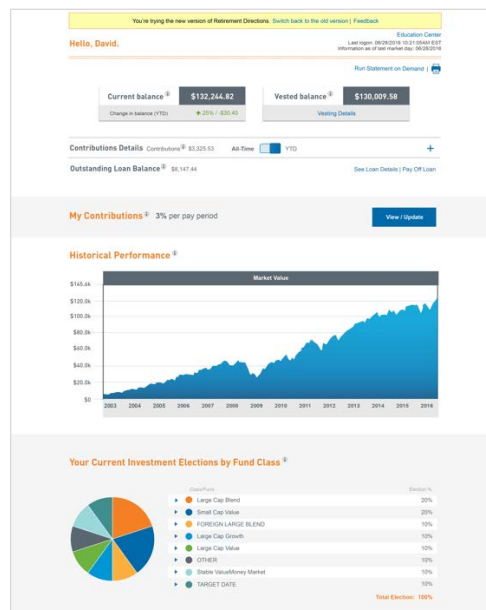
You're trying the new version of Retirement Directions. Switch back to the old version | Feedback

Hello, David.

Education Center
Last logon: 06/28/2016 10:21:05AM EST
Information as of last market day: 06/28/2016

Run Statement on Demand |

Current balance $132,244.82
Change in balance (YTD) 25% / -$30.40

Vested balance $130,009.58
Vesting Details

Contributions Details Contributions $3,325.53 All-Time YTD +

Outstanding Loan Balance $8,147.44 See Loan Details | Pay Off Loan

My Contributions 3% per pay period View / Update

Historical Performance

Market Value

$145.4k
$120.0k
$100.0k
$80.0k
$60.0k
$40.0k
$20.0k
$0

2003 2004 2005 2006 2007 2008 2009 2010 2011 2012 2013 2014 2015 2016

Your Current Investment Elections by Fund Class

| Class/Fund | Election % |
|---|---|
| Large Cap Blend | 20% |
| Small Cap Value | 20% |
| FOREIGN LARGE BLEND | 10% |
| Large Cap Growth | 10% |
| Large Cap Value | 10% |
| OTHER | 10% |
| Stable Value/Money Market | 10% |
| TARGET DATE | 10% |

Total Election: 100%